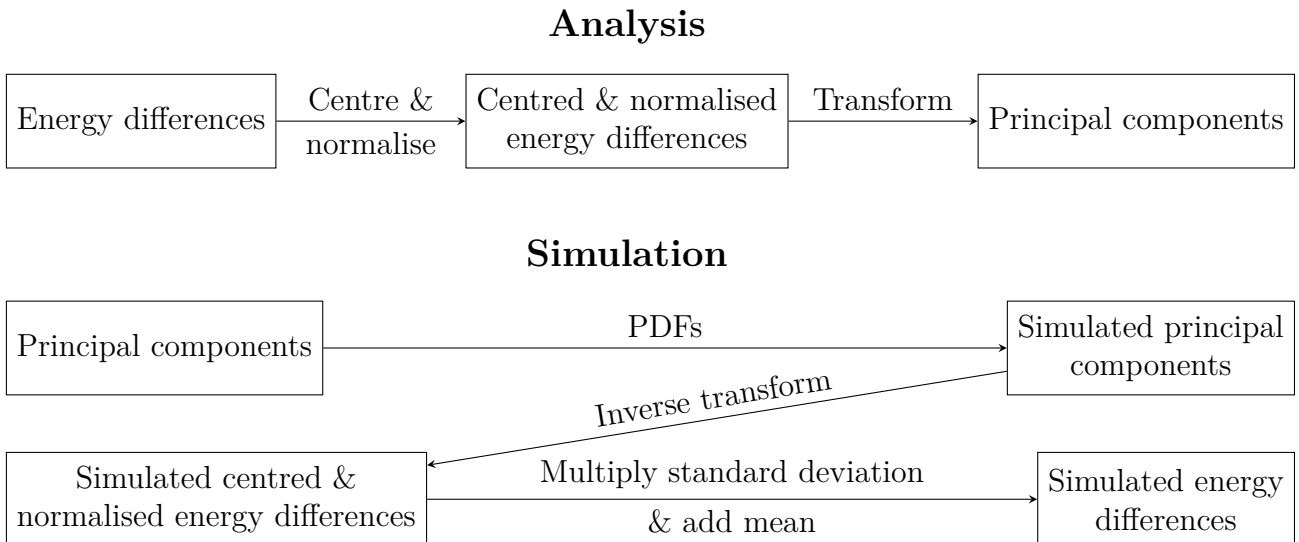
**Analysis**

Energy differences

Centre & normalise

Centred & normalised energy differences

Transform

Principal components

**Simulation**

Principal components

PDFs

Simulated principal components

Inverse transform

Simulated centred & normalised energy differences

Multiply standard deviation & add mean

Simulated energy differences